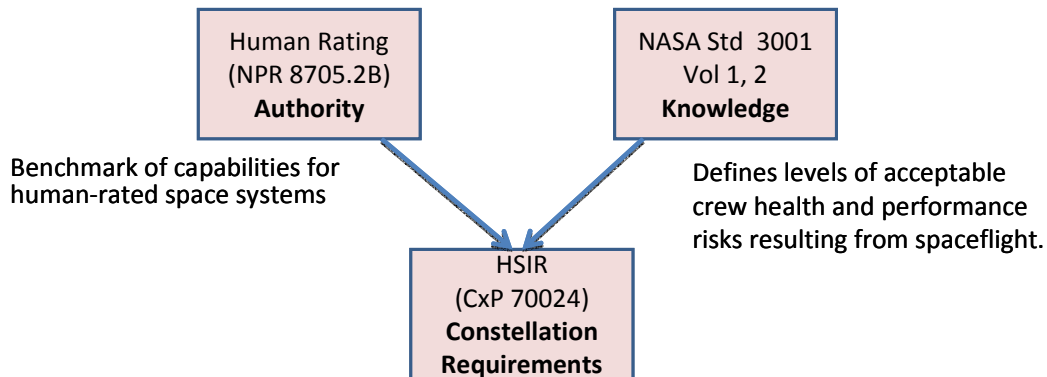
Human Rating
(NPR 8705.2B)
**Authority**

NASA Std 3001
Vol 1, 2
**Knowledge**

Benchmark of capabilities for human-rated space systems

Defines levels of acceptable crew health and performance risks resulting from spaceflight.

HSIR
(CxP 70024)
**Constellation Requirements**